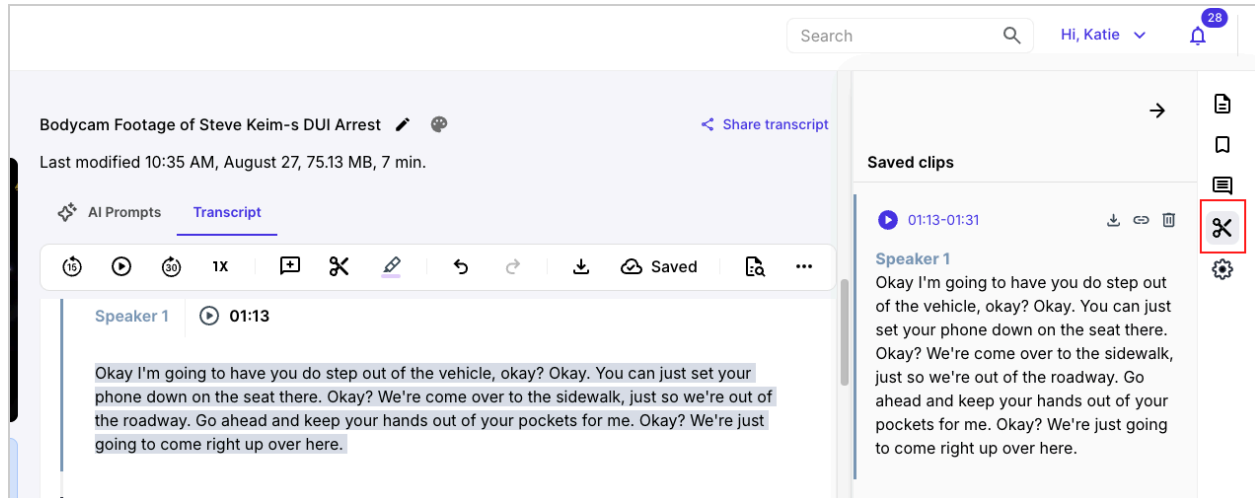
Search

Hi, Katie

28

Bodycam Footage of Steve Keim-s DUI Arrest

Share transcript

Last modified 10:35 AM, August 27, 75.13 MB, 7 min.

AI Prompts

Transcript

15 30 1X Saved

Speaker 1 01:13

Okay I'm going to have you do step out of the vehicle, okay? Okay. You can just set your phone down on the seat there. Okay? We're come over to the sidewalk, just so we're out of the roadway. Go ahead and keep your hands out of your pockets for me. Okay? We're just going to come right up over here.

Saved clips

01:13-01:31

Speaker 1

Okay I'm going to have you do step out of the vehicle, okay? Okay. You can just set your phone down on the seat there. Okay? We're come over to the sidewalk, just so we're out of the roadway. Go ahead and keep your hands out of your pockets for me. Okay? We're just going to come right up over here.